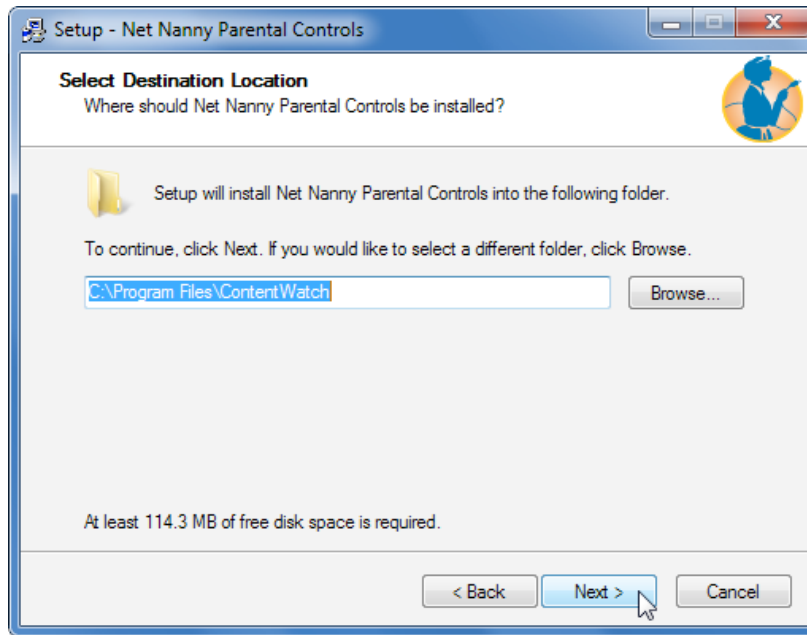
Setup - Net Nanny Parental Controls

Select Destination Location
Where should Net Nanny Parental Controls be installed?

Setup will install Net Nanny Parental Controls into the following folder.

To continue, click Next. If you would like to select a different folder, click Browse.

C:\Program Files\ContentWatch

Browse...

At least 114.3 MB of free disk space is required.

< Back

Next >

Cancel